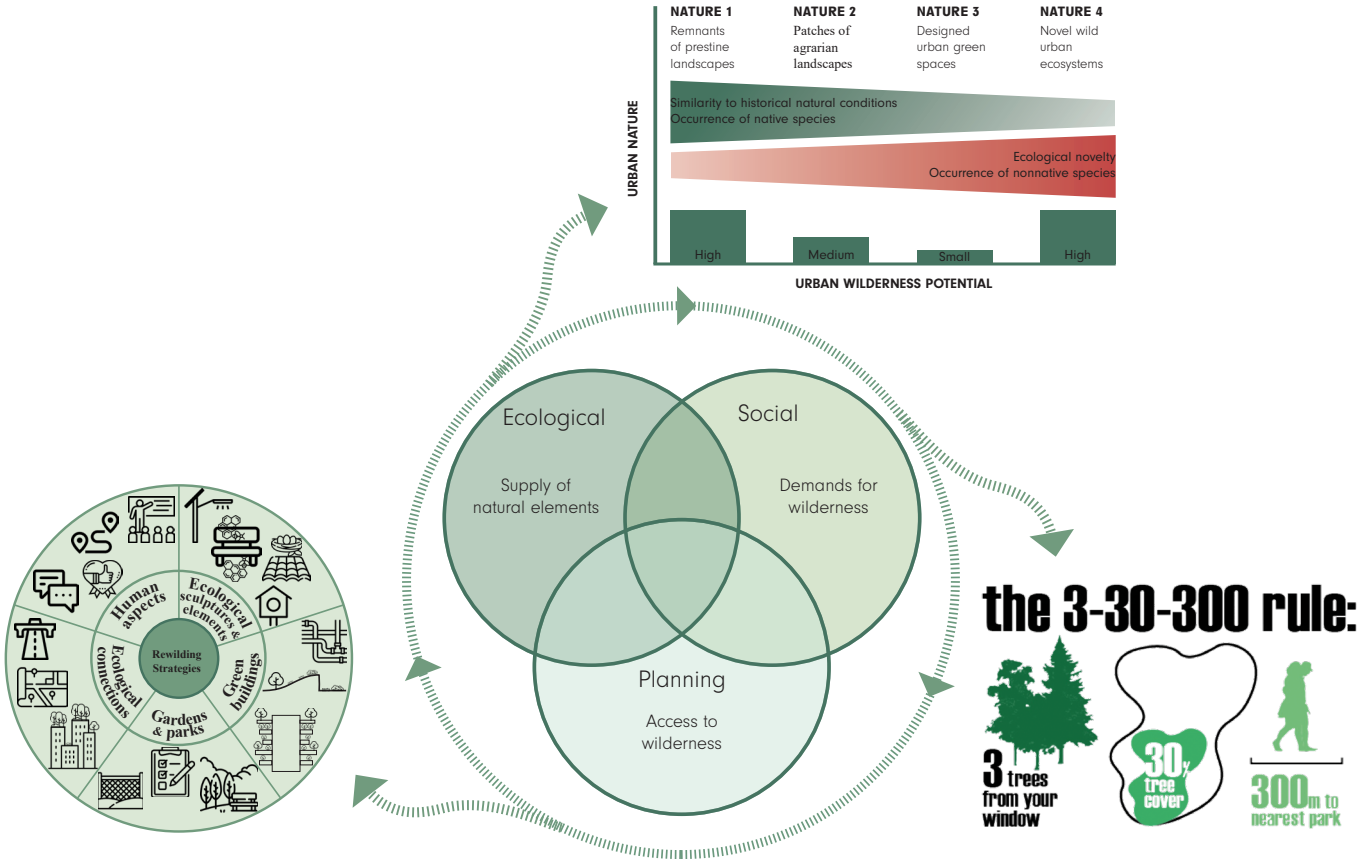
NATURE 1
Remnants of prestine landscapes

NATURE 2
Patches of agrarian landscapes

NATURE 3
Designed urban green spaces

NATURE 4
Novel wild urban ecosystems

URBAN NATURE

Similarity to historical natural conditions
Occurrence of native species

Ecological novelty
Occurrence of nonnative species

High
Medium
Small
High

URBAN WILDERNESS POTENTIAL

Ecological
Supply of natural elements

Social
Demands for wilderness

Planning
Access to wilderness

Rewilding Strategies
Human aspects
Ecological sculptures & elements
Green buildings
Gardens & parks
Ecological connections

the 3-30-300 rule:
3 trees from your window
30% tree cover
300m to nearest park